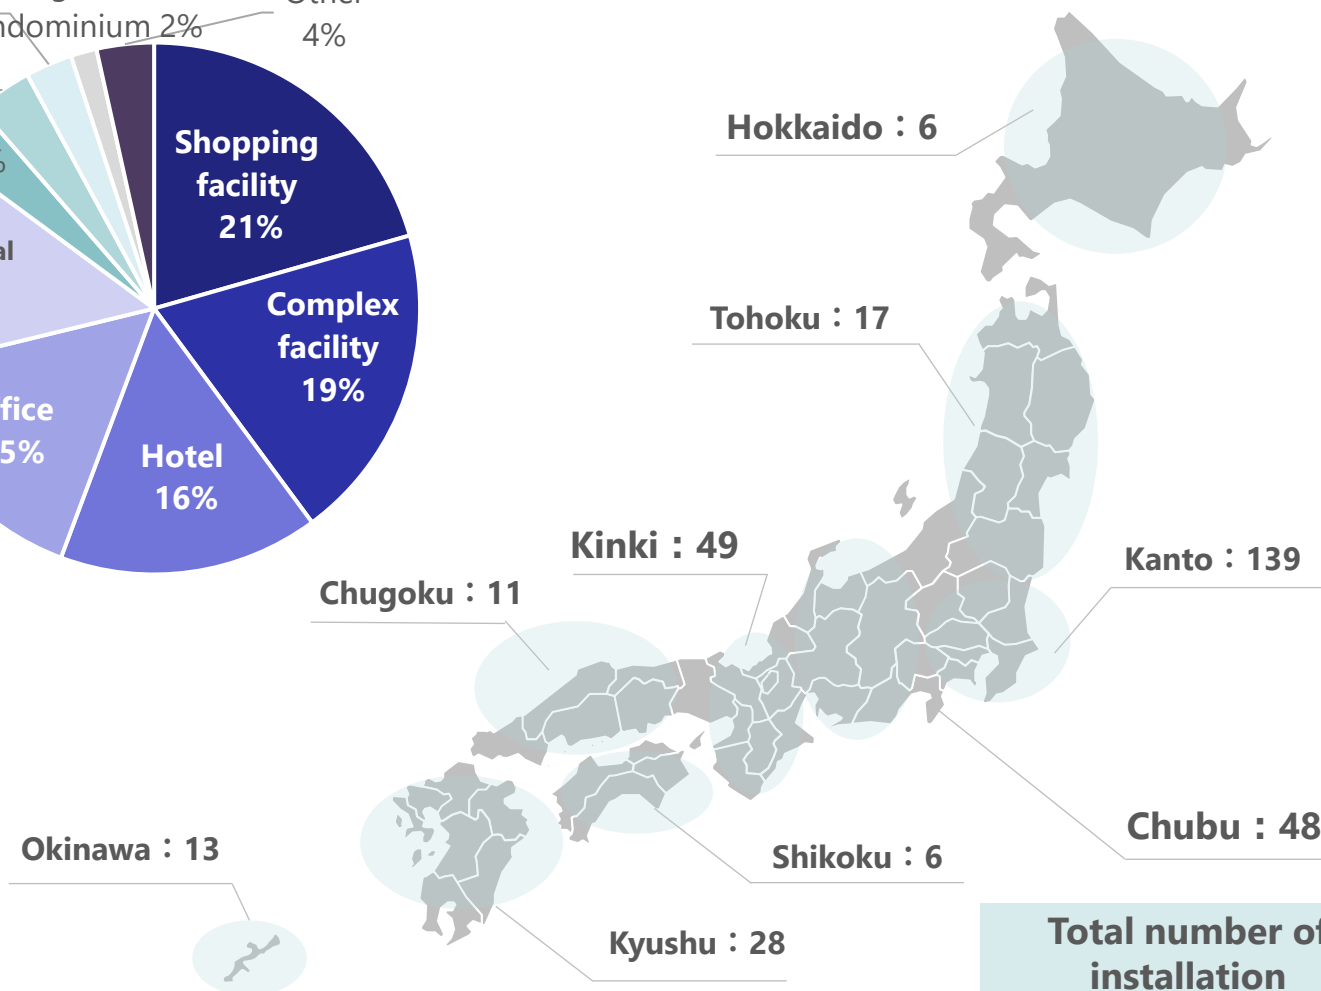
ndominium 2%

4%

Shopping facility 21%

Complex facility 19%

Hotel 16%

fice 5%

al

Hokkaido：6

Tohoku：17

Kinki：49

Chugoku：11

Kanto：139

Chubu：48

Shikoku：6

Okinawa：13

Kyushu：28

Total number of installation